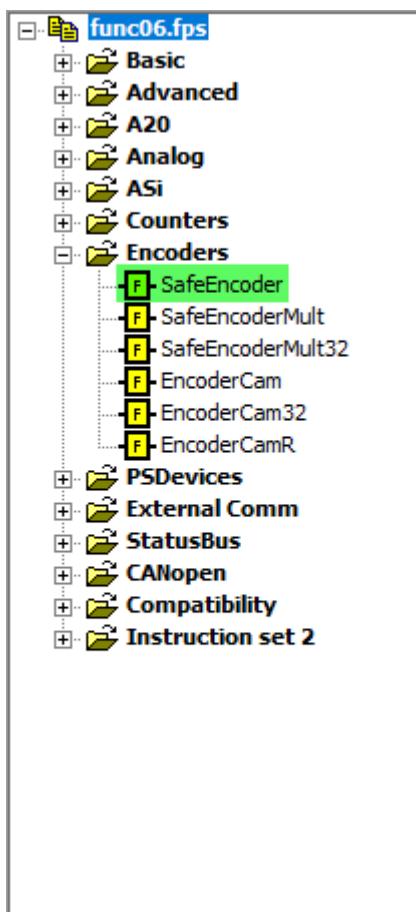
func06.fps
Basic
Advanced
A20
Analog
ASi
Counters
Encoders
F SafeEncoder
F SafeEncoderMult
F SafeEncoderMult32
F EncoderCam
F EncoderCam32
F EncoderCamR
PSDevices
External Comm
StatusBus
CANopen
Compatibility
Instruction set 2